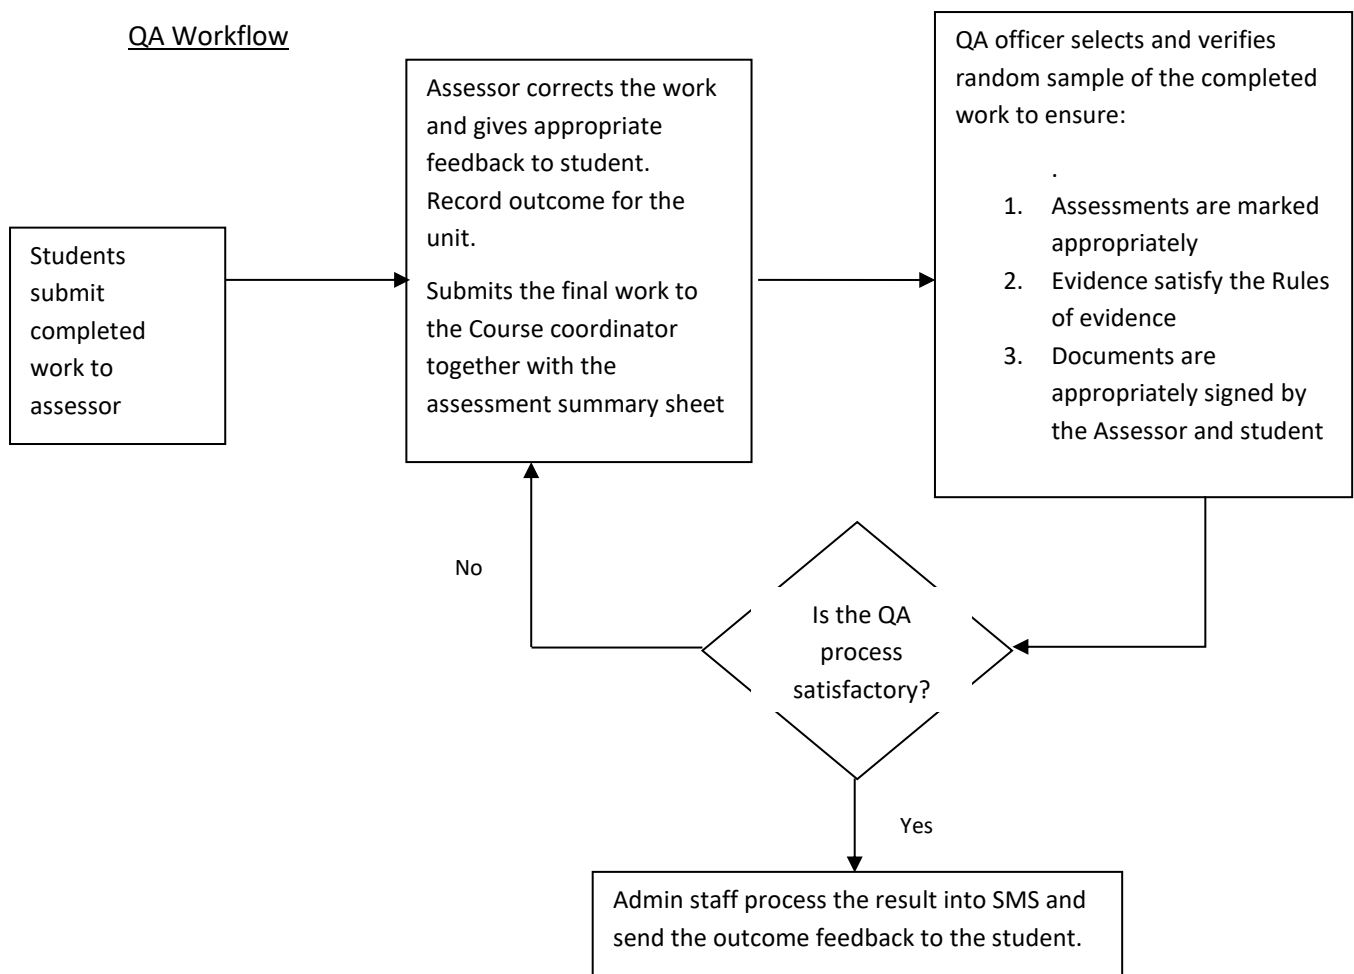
QA Workflow

Students submit completed work to assessor

Assessor corrects the work and gives appropriate feedback to student. Record outcome for the unit.

Submits the final work to the Course coordinator together with the assessment summary sheet

QA officer selects and verifies random sample of the completed work to ensure:

.

1. Assessments are marked appropriately
2. Evidence satisfy the Rules of evidence
3. Documents are appropriately signed by the Assessor and student

No

Is the QA process satisfactory?

Yes

Admin staff process the result into SMS and send the outcome feedback to the student.